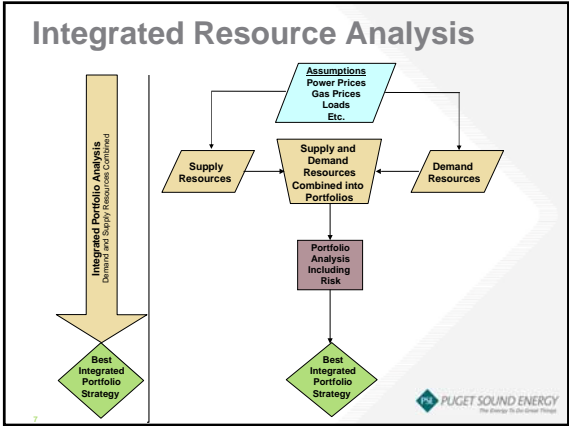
Integrated Resource Analysis

Integrated Portfolio Analysis
Demand and Supply Resources Combined

Best Integrated Portfolio Strategy

Assumptions
Power Prices
Gas Prices
Loads
Etc.

Supply Resources

Supply and Demand Resources Combined into Portfolios

Demand Resources

Portfolio Analysis Including Risk

Best Integrated Portfolio Strategy

PSE PUGET SOUND ENERGY
The Energy To Do Great Things

7